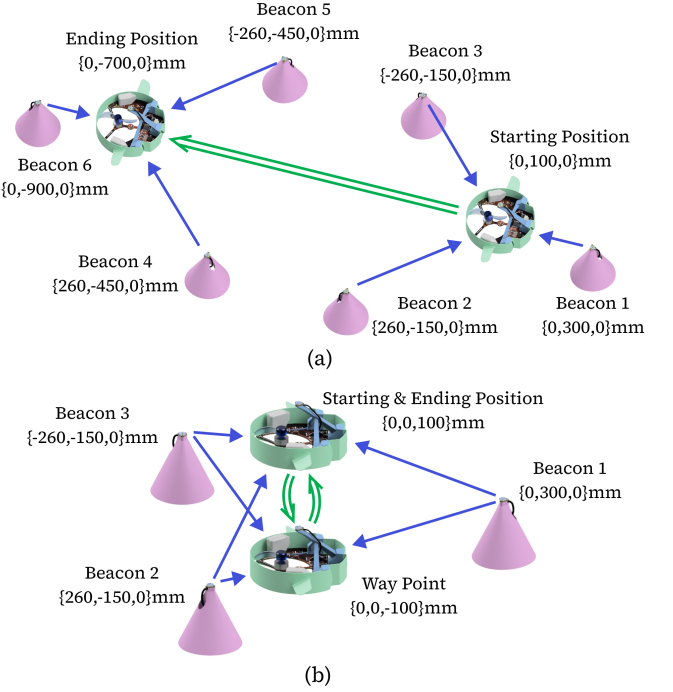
Beacon 5
{-260,-450,0}mm

Ending Position
{0,-700,0}mm

Beacon 3
{-260,-150,0}mm

Starting Position
{0,100,0}mm

Beacon 6
{0,-900,0}mm

Beacon 4
{260,-450,0}mm

Beacon 2
{260,-150,0}mm

Beacon 1
{0,300,0}mm

(a)

Beacon 3
{-260,-150,0}mm

Starting & Ending Position
{0,0,100}mm

Beacon 1
{0,300,0}mm

Beacon 2
{260,-150,0}mm

Way Point
{0,0,-100}mm

(b)